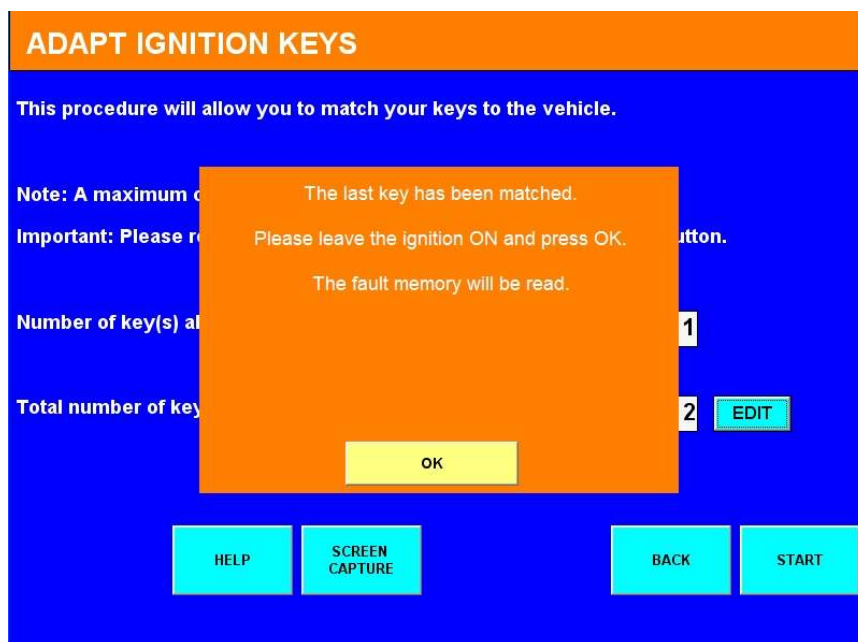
ADAPT IGNITION KEYS

This procedure will allow you to match your keys to the vehicle.

Note: A maximum c

Important: Please re utton.

Number of key(s) al 1

Total number of key 2 EDIT

The last key has been matched.

Please leave the ignition ON and press OK.

The fault memory will be read.

OK

HELP

SCREEN CAPTURE

BACK

START